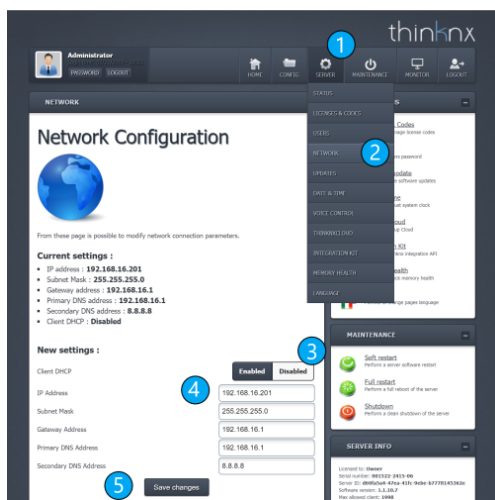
thinknx

Administrator
PASSWORD LOGOUT

HOME CONFIG SERVER MAINTENANCE MONITOR LOGOUT

1

NETWORK

STATUS
LICENSES & CODES
USERS
NETWORK
UPDATES
DATE & TIME
VOICE CONTROL
THINKNXCLOUD
INTEGRATION KIT
MEMORY HEALTH
LANGUAGE

2

Network Configuration

From these page is possible to modify network connection parameters.

Current settings :
• IP address : 192.168.16.201
• Subnet Mask : 255.255.255.0
• Gateway address : 192.168.16.1
• Primary DNS address : 192.168.16.1
• Secondary DNS address : 8.8.8.8
• Client DHCP : Disabled

New settings :

3

Client DHCP Enabled Disabled

4

IP Address 192.168.16.201
Subnet Mask 255.255.255.0
Gateway Address 192.168.16.1
Primary DNS Address 192.168.16.1
Secondary DNS Address 8.8.8.8

5

Save changes

Codes
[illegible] license codes
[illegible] password
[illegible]
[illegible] software updates
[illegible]
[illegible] system clock
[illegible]
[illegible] Cloud
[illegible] Kit
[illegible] integration API
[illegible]
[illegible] memory health
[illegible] change pages language

MAINTENANCE

Soft restart
Perform a server software restart
Full restart
Perform a full reboot of the server
Shutdown
Perform a clean shutdown of the server

SERVER INFO

Licensed to: thinknx
Serial number: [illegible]
Server ID: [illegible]
Software version: 5.2.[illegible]
Max allowed client: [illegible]